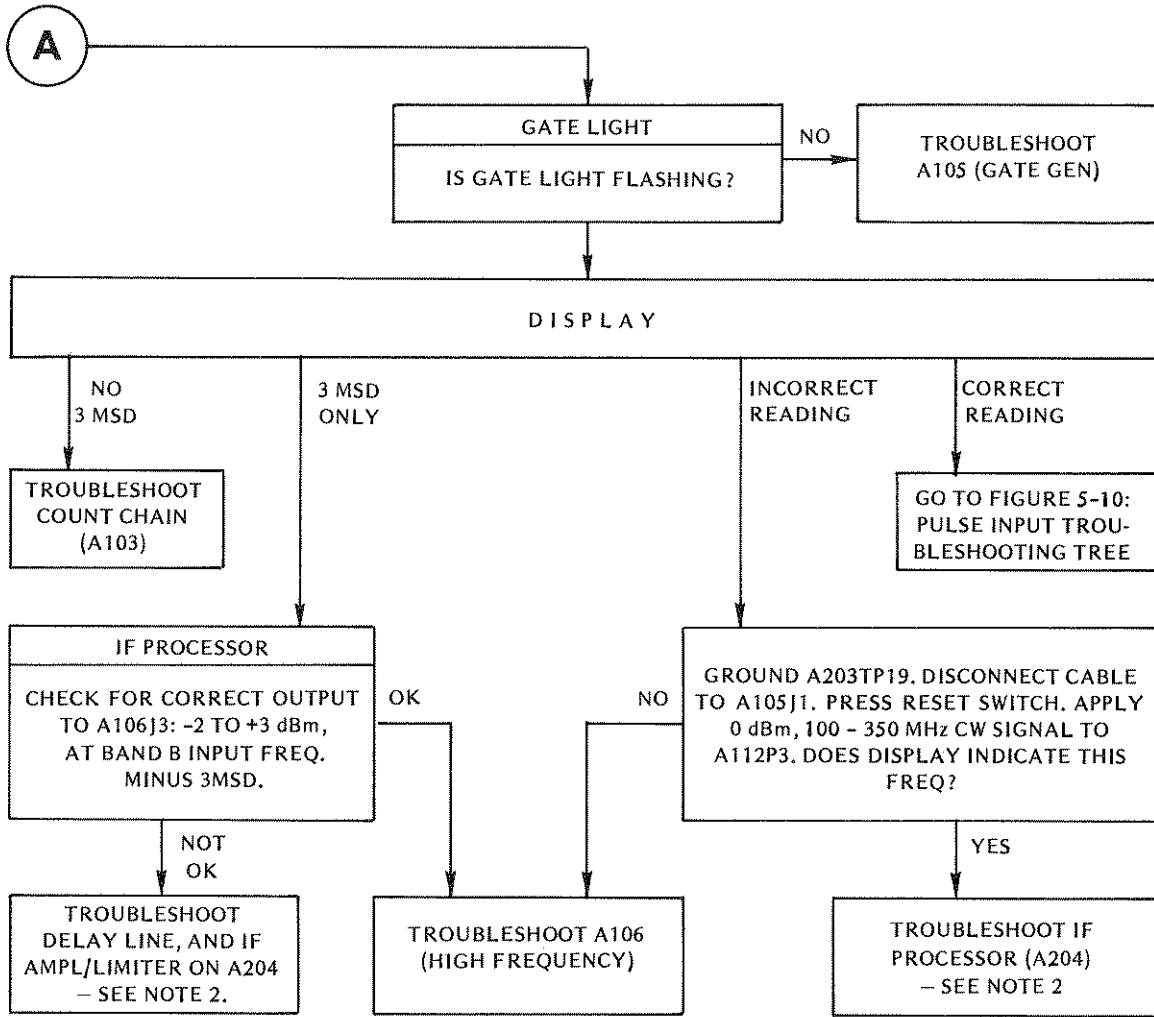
A

GATE LIGHT

IS GATE LIGHT FLASHING?

NO

TROUBLESHOOT A105 (GATE GEN)

DISPLAY

NO 3 MSD

3 MSD ONLY

INCORRECT READING

CORRECT READING

TROUBLESHOOT COUNT CHAIN (A103)

GO TO FIGURE 5-10: PULSE INPUT TROUBLESHOOTING TREE

IF PROCESSOR

CHECK FOR CORRECT OUTPUT TO A106J3: -2 TO +3 dBm, AT BAND B INPUT FREQ. MINUS 3MSD.

OK

NO

GROUND A203TP19. DISCONNECT CABLE TO A105J1. PRESS RESET SWITCH. APPLY 0 dBm, 100 - 350 MHz CW SIGNAL TO A112P3. DOES DISPLAY INDICATE THIS FREQ?

NOT OK

YES

TROUBLESHOOT DELAY LINE, AND IF AMPL/LIMITER ON A204 – SEE NOTE 2.

TROUBLESHOOT A106 (HIGH FREQUENCY)

TROUBLESHOOT IF PROCESSOR (A204) – SEE NOTE 2